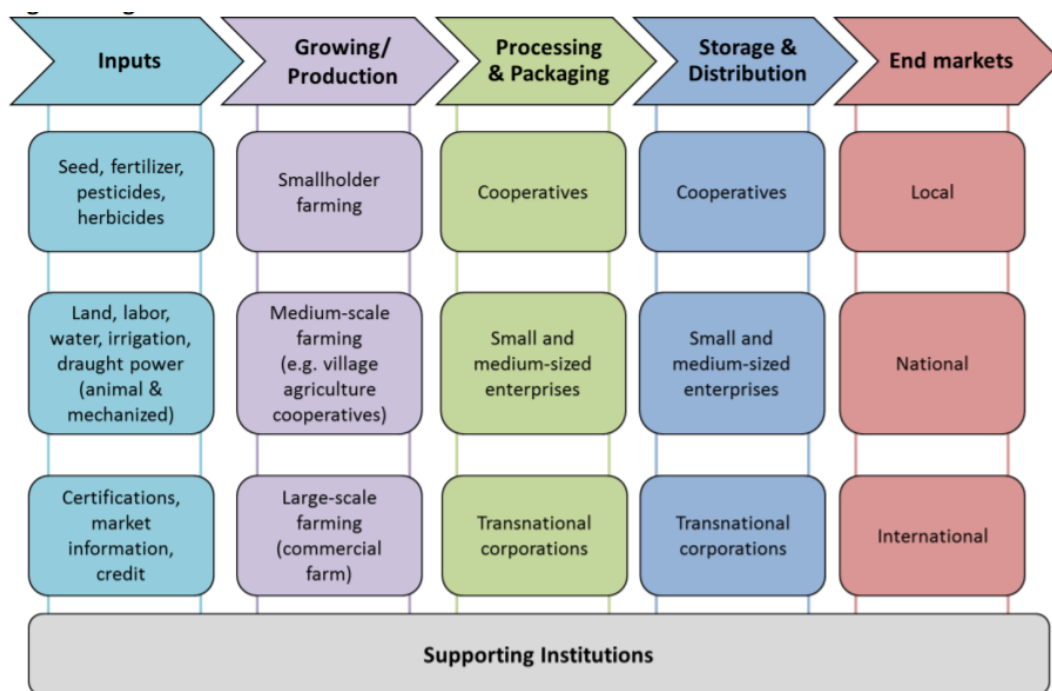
Inputs

Seed, fertilizer, pesticides, herbicides

Land, labor, water, irrigation, draught power (animal & mechanized)

Certifications, market information, credit

Growing/ Production

Smallholder farming

Medium-scale farming (e.g. village agriculture cooperatives)

Large-scale farming (commercial farm)

Processing & Packaging

Cooperatives

Small and medium-sized enterprises

Transnational corporations

Storage & Distribution

Cooperatives

Small and medium-sized enterprises

Transnational corporations

End markets

Local

National

International

Supporting Institutions